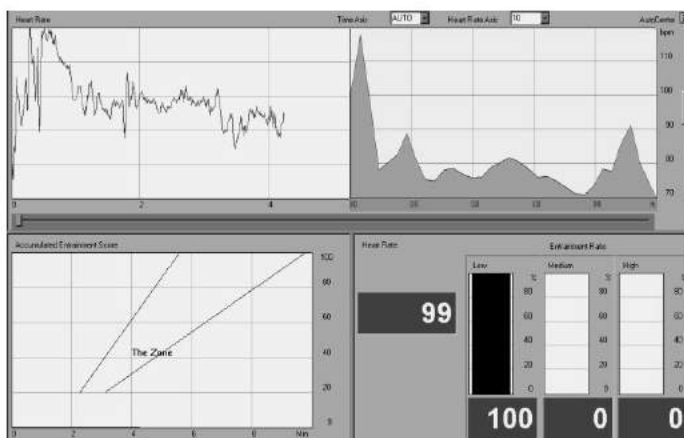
Heart Rate

Time Axis AUTO

Heart Rate Axis 10

AutoCenter

bpm

110

100

90

80

70

0

2

4

Accumulated Entrainment Score

100

80

60

40

20

0

The Zone

0

2

4

6

8

Min

Heart Rate

99

Entrainment Ratio

Low

%

80

60

40

20

0

Median

%

80

60

40

20

0

High

%

80

60

40

20

0

100

0

0